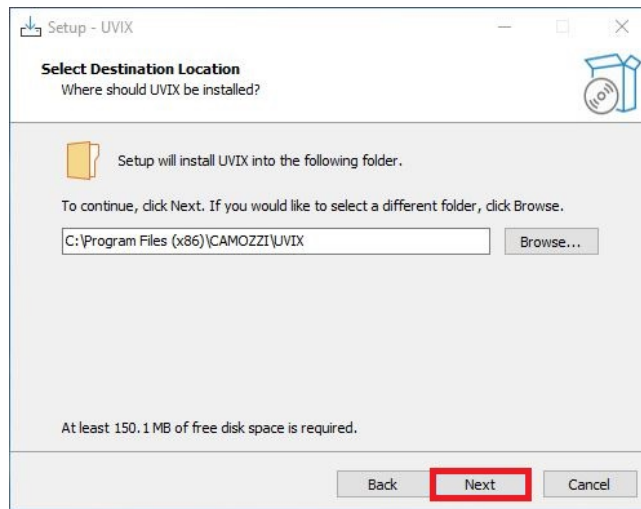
Setup - UVIX

Select Destination Location
Where should UVIX be installed?

Setup will install UVIX into the following folder.

To continue, click Next. If you would like to select a different folder, click Browse.

C:\Program Files (x86)\CAMOZZI\UVIX

Browse...

At least 150.1 MB of free disk space is required.

Back

Next

Cancel